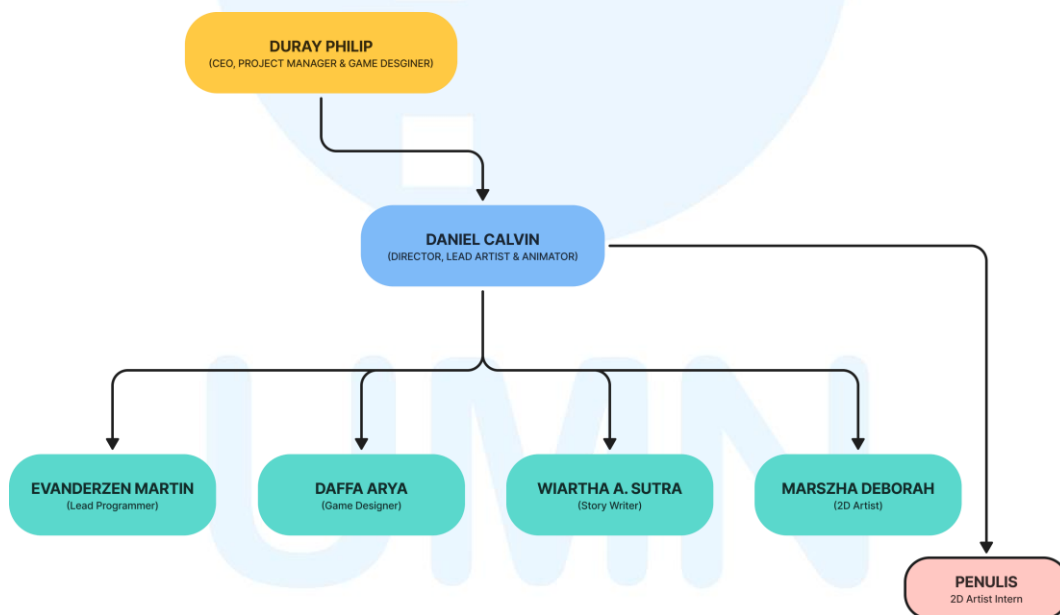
DURAY PHILIP
(CEO, PROJECT MANAGER & GAME DESGINER)

DANIEL CALVIN
(DIRECTOR, LEAD ARTIST & ANIMATOR)

EVANDERZEN MARTIN
(Lead Programmer)

DAFFA ARYA
(Game Designer)

WIARTHA A. SUTRA
(Story Writer)

MARSZHA DEBORAH
(2D Artist)

PENULIS
2D Artist Intern

UMN